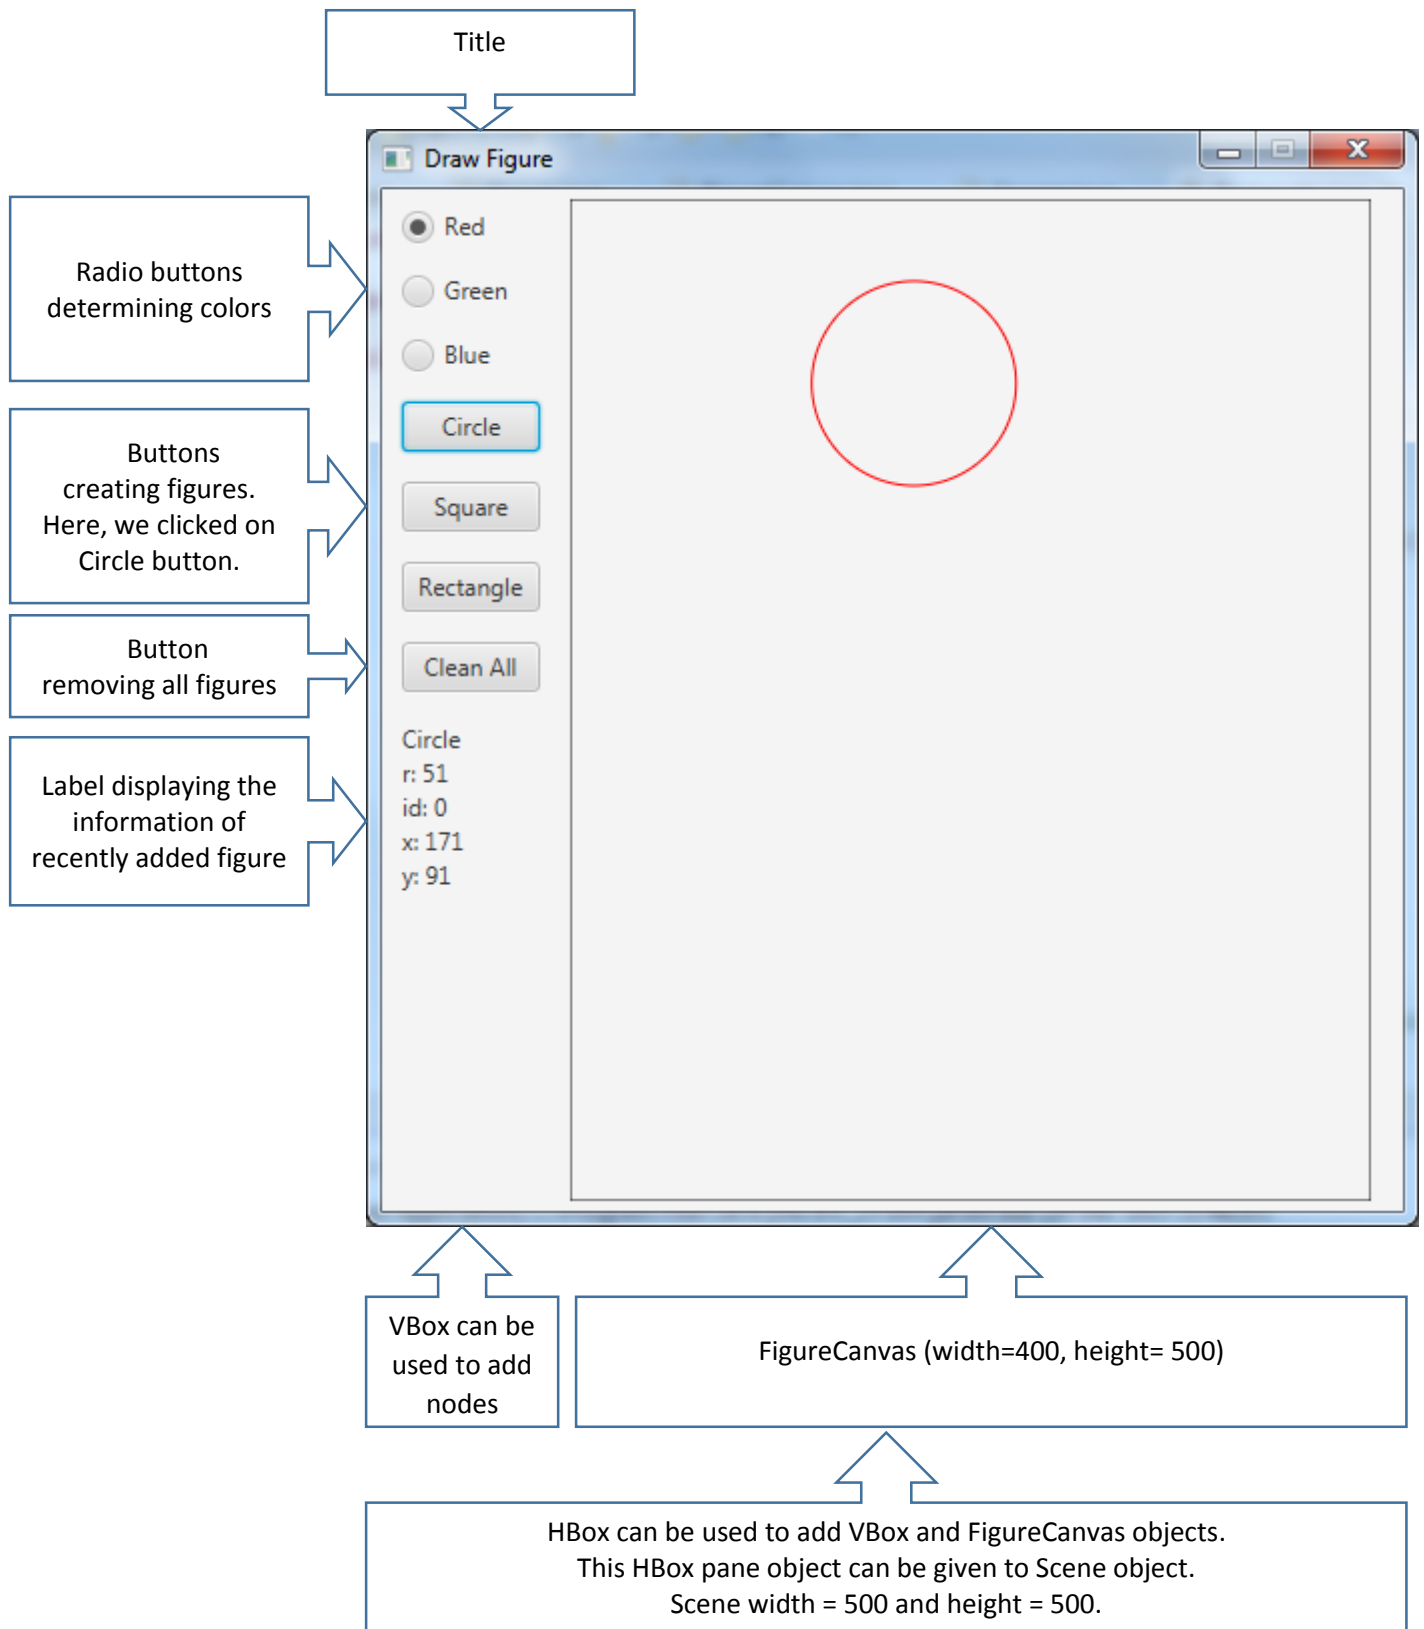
Title

Draw Figure

Radio buttons determining colors

Red

Green

Blue

Buttons creating figures. Here, we clicked on Circle button.

Circle

Square

Rectangle

Button removing all figures

Clean All

Label displaying the information of recently added figure

Circle
r: 51
id: 0
x: 171
y: 91

VBox can be used to add nodes

FigureCanvas (width=400, height= 500)

HBox can be used to add VBox and FigureCanvas objects. This HBox pane object can be given to Scene object. Scene width = 500 and height = 500.